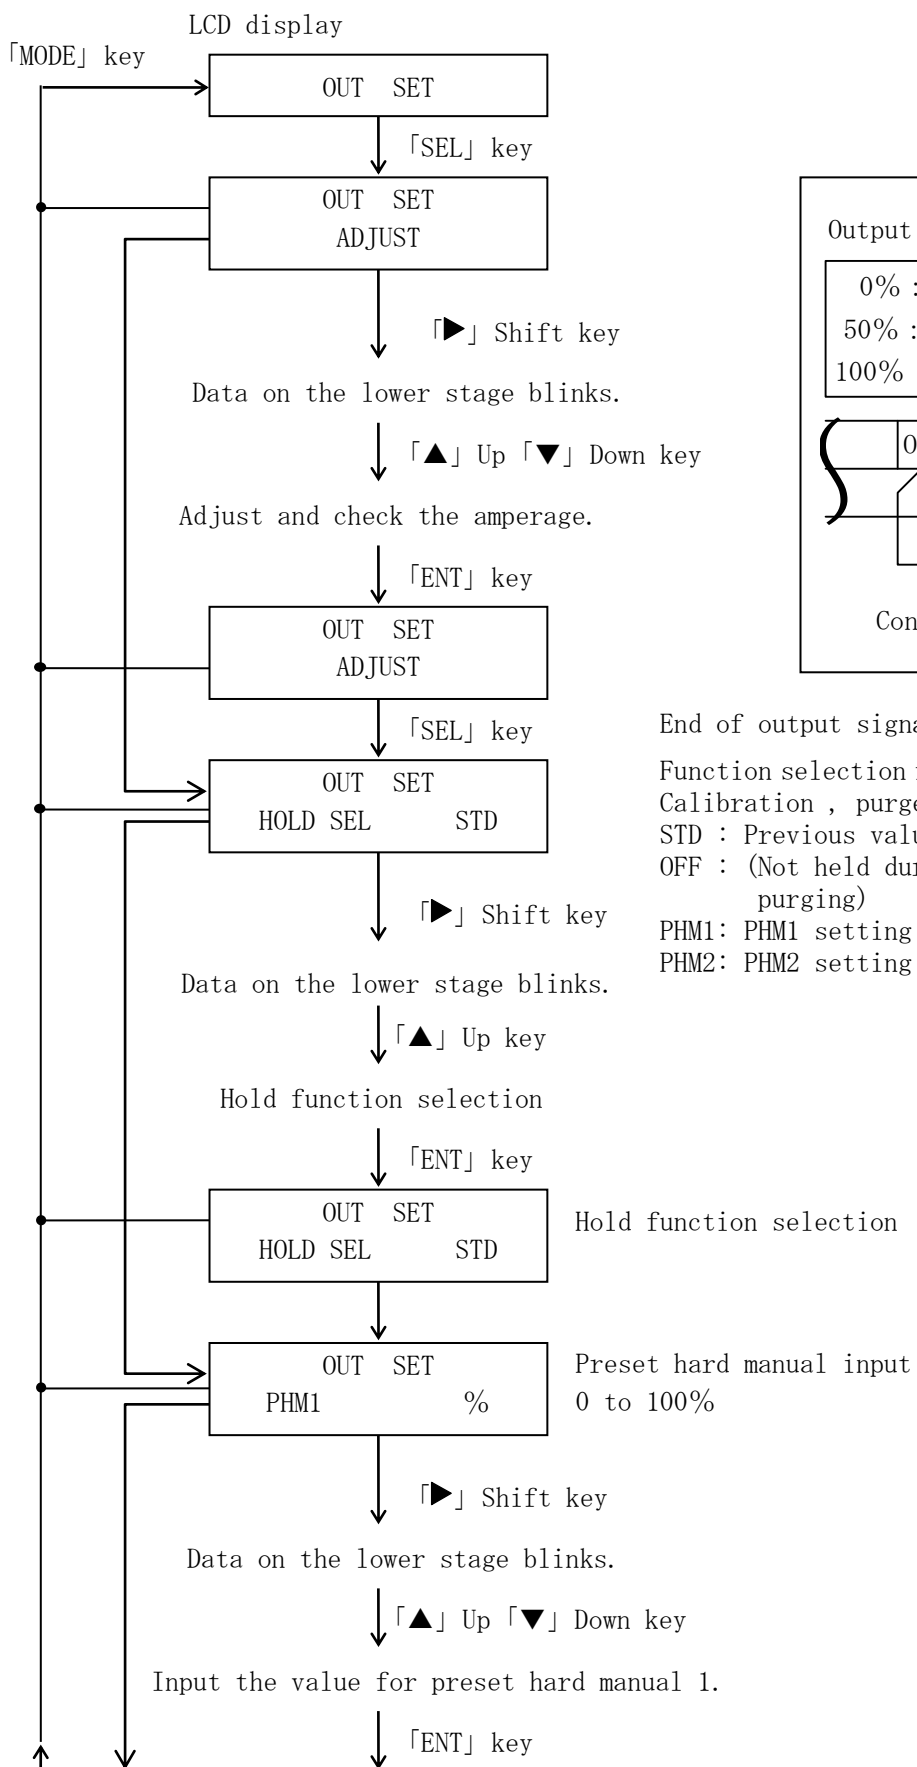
LCD display

「MODE」 key

OUT SET

「SEL」 key

OUT SET
ADJUST

「▶」 Shift key

Data on the lower stage blinks.

「▲」 Up 「▼」 Down key

Adjust and check the amperage.

「ENT」 key

OUT SET
ADJUST

「SEL」 key

OUT SET
HOLD SEL STD

「▶」 Shift key

Data on the lower stage blinks.

「▲」 Up key

Hold function selection

「ENT」 key

OUT SET
HOLD SEL STD

OUT SET
PHM1 %

「▶」 Shift key

Data on the lower stage blinks.

「▲」 Up 「▼」 Down key

Input the value for preset hard manual 1.

「ENT」 key

Output

0% :
50% :
100%

0

Con

End of output signa

Function selection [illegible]
Calibration , purge
STD : Previous valu
OFF : (Not held dur purging)
PHM1: PHM1 setting
PHM2: PHM2 setting

Hold function selection

Preset hard manual input
0 to 100%